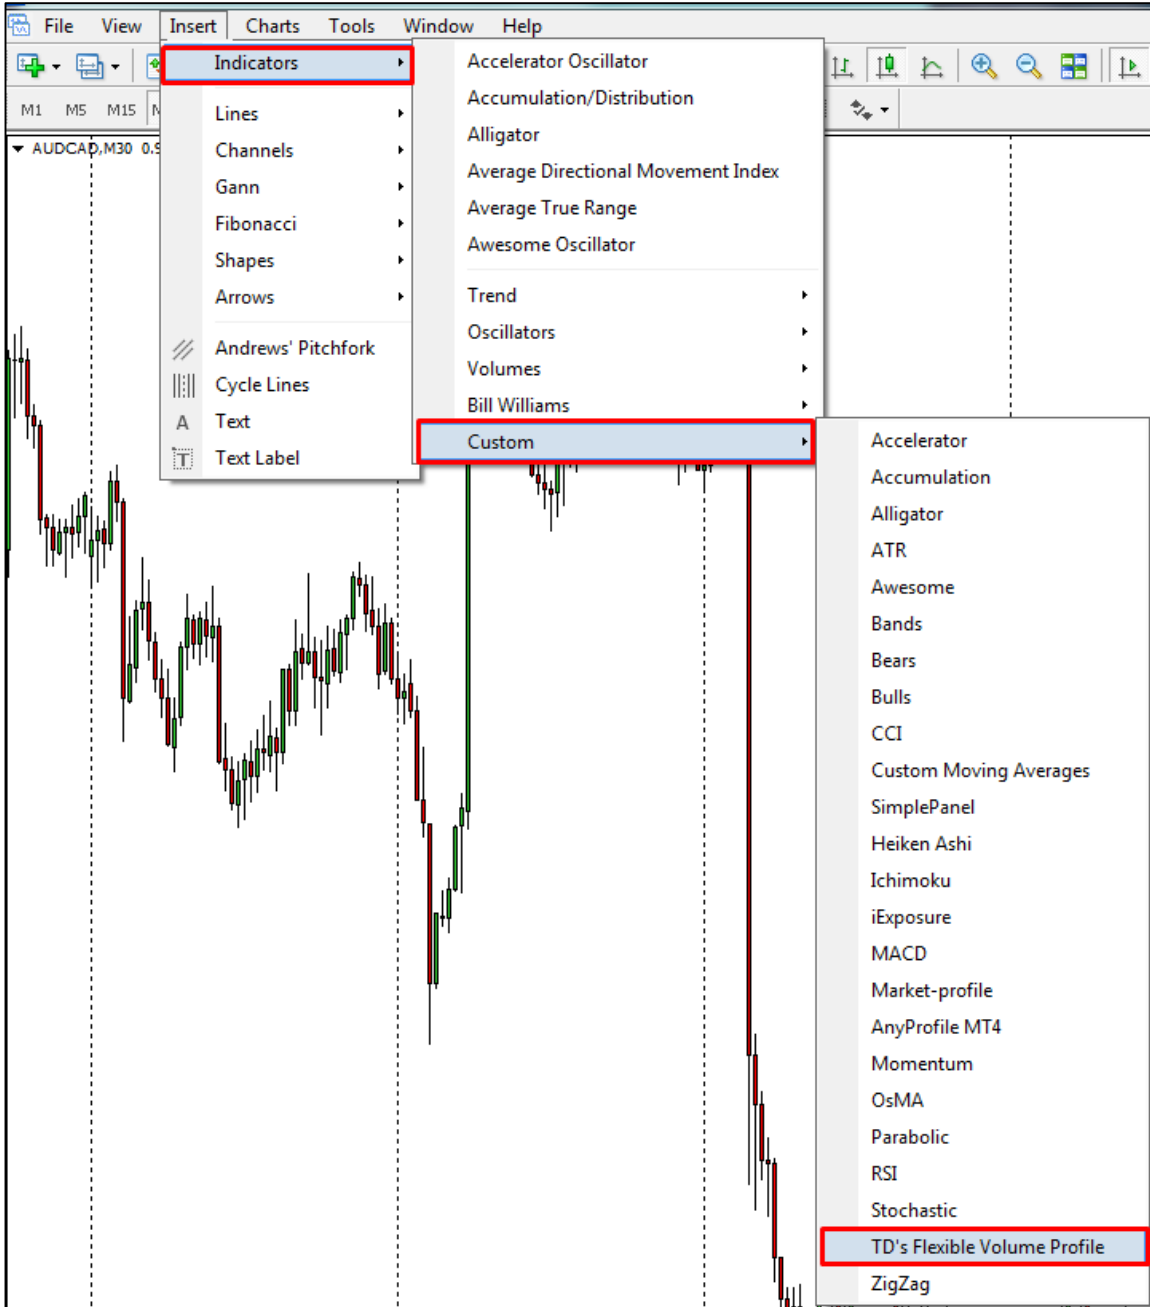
File View Insert Charts Tools Window Help

M1 M5 M15

AUDCAD,M30 0.9

Indicators
Lines
Channels
Gann
Fibonacci
Shapes
Arrows
Andrews' Pitchfork
Cycle Lines
Text
Text Label

Accelerator Oscillator
Accumulation/Distribution
Alligator
Average Directional Movement Index
Average True Range
Awesome Oscillator
Trend
Oscillators
Volumes
Bill Williams
Custom

Accelerator
Accumulation
Alligator
ATR
Awesome
Bands
Bears
Bulls
CCI
Custom Moving Averages
SimplePanel
Heiken Ashi
Ichimoku
iExposure
MACD
Market-profile
AnyProfile MT4
Momentum
OsMA
Parabolic
RSI
Stochastic
TD's Flexible Volume Profile
ZigZag